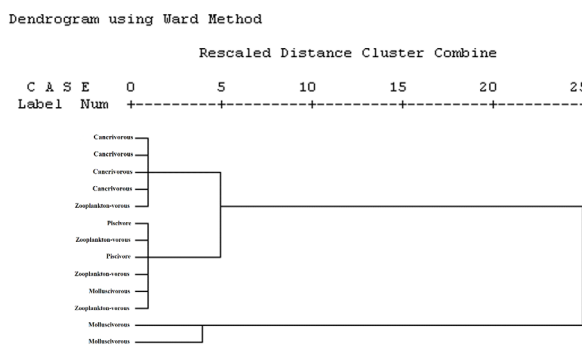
Dendrogram using Ward Method

Rescaled Distance Cluster Combine

C A S E 0 5 10 15 20 2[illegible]
Label Num +---------+---------+---------+---------+---------

Cancrivorous
Cancrivorous
Cancrivorous
Cancrivorous
Zooplankton-vorous
Piscivore
Zooplankton-vorous
Piscivore
Zooplankton-vorous
Molluscivorous
Zooplankton-vorous
Molluscivorous
Molluscivorous